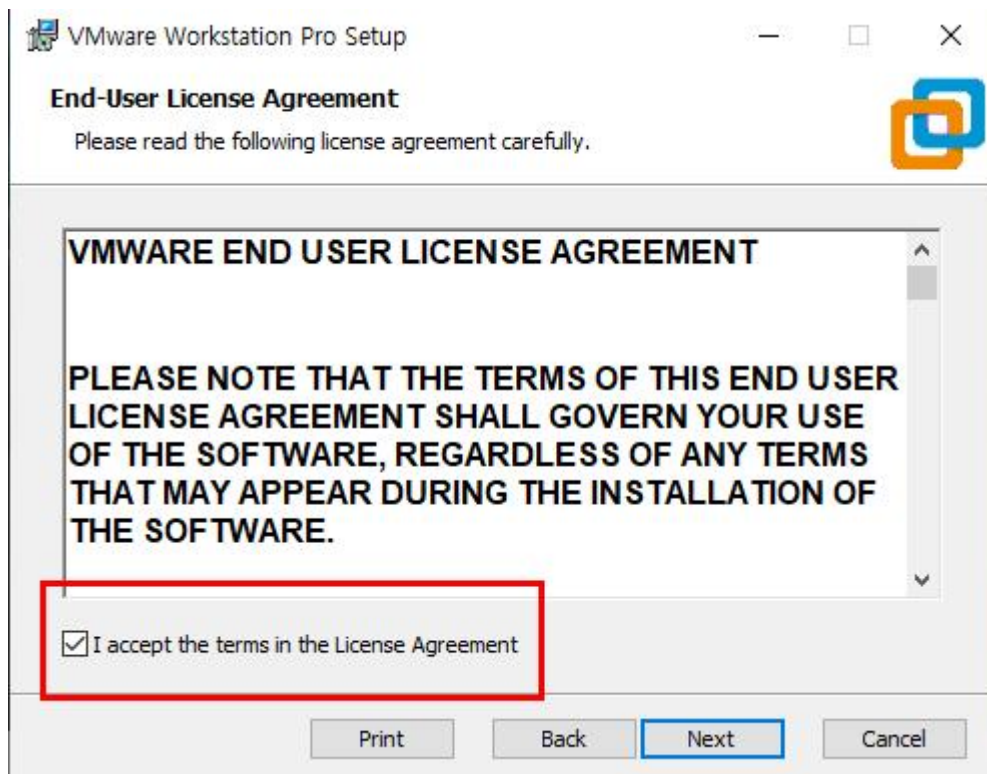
VMware Workstation Pro Setup

End-User License Agreement

Please read the following license agreement carefully.

VMWARE END USER LICENSE AGREEMENT

PLEASE NOTE THAT THE TERMS OF THIS END USER LICENSE AGREEMENT SHALL GOVERN YOUR USE OF THE SOFTWARE, REGARDLESS OF ANY TERMS THAT MAY APPEAR DURING THE INSTALLATION OF THE SOFTWARE.

I accept the terms in the License Agreement

Print Back Next Cancel